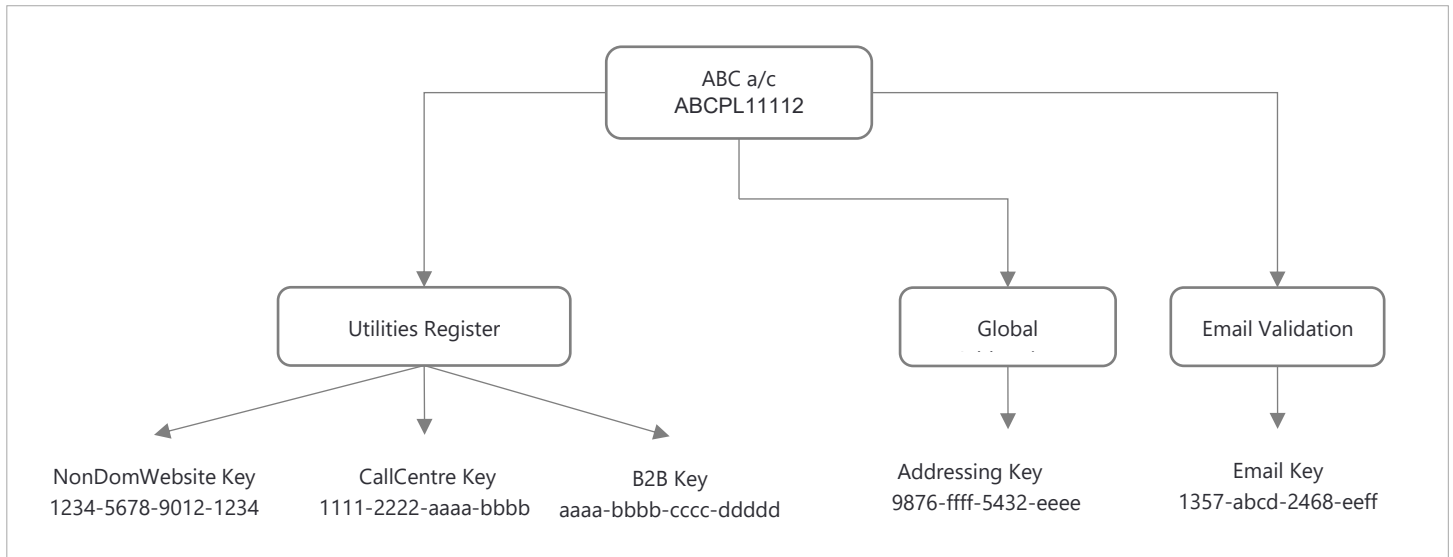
ABC a/c
ABCPL11112

Utilities Register

Global
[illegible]

Email Validation

NonDomWebsite Key
1234-5678-9012-1234

CallCentre Key
1111-2222-aaaa-bbbb

B2B Key
aaaa-bbbb-cccc-ddddd

Addressing Key
9876-ffff-5432-eeee

Email Key
1357-abcd-2468-eeff